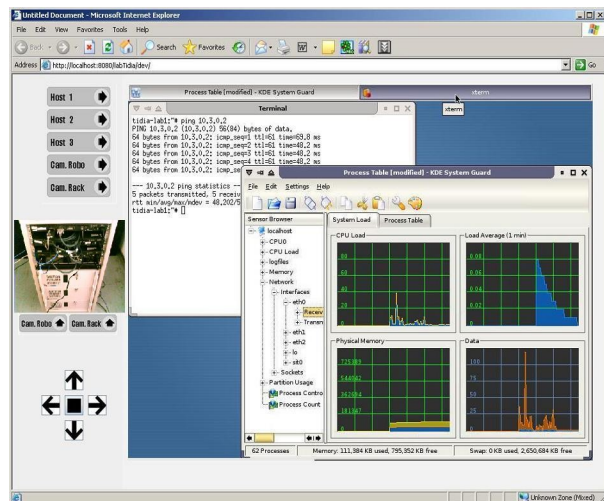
Untitled Document - Microsoft Internet Explorer

File Edit View Favorites Tools Help

Back Search Favorites

Address http://localhost:8080/labTidia/dev/ Go

Process Table (modified) - KDE System Guard

xterm

xterm

Terminal

tidia-lab1:~# ping 10.3.0.2
PING 10.3.0.2 (10.3.0.2) 56(84) bytes of data.
64 bytes from 10.3.0.2: icmp_seq=1 ttl=61 time=69.8 ms
64 bytes from 10.3.0.2: icmp_seq=2 ttl=61 time=48.2 ms
64 bytes from 10.3.0.2: icmp_seq=3 ttl=61 time=48.2 ms
64 bytes from 10.3.0.2: icmp_seq=4 ttl=61 time=48.2 ms
64 bytes from 10.3.0.2: icmp_se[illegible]

--- 10.3.0.2 ping statistics --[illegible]
5 packets transmitted, 5 receiv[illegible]
rtt min/avg/max/mdev = 48.202/5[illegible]
tidia-lab1:~#

Host 1

Host 2

Host 3

Cam. Robo

Cam. Rack

Cam. Robo

Cam. Rack

Process Table (modified) - KDE System Guard

File Edit Settings Help

Sensor Browser

localhost
CPU0
CPU Load
logfiles
Memory
Network
Interfaces
eth0
Receiv
Transm
eth1
eth2
lo
sit0
Sockets
Partition Usage
Process Contro
Process Count

System Load

Process Table

CPU Load

Load Average (1 min)

80
60
40
20

0.08
0.06
0.04
0.02

Physical Memory

725389
544042
362694
181347

Data

100
75
50
25

62 Processes

Memory: 111,384 KB used, 795,352 KB free

Swap: 0 KB used, 2,650,684 KB free

Unknown Zone (Mixed)